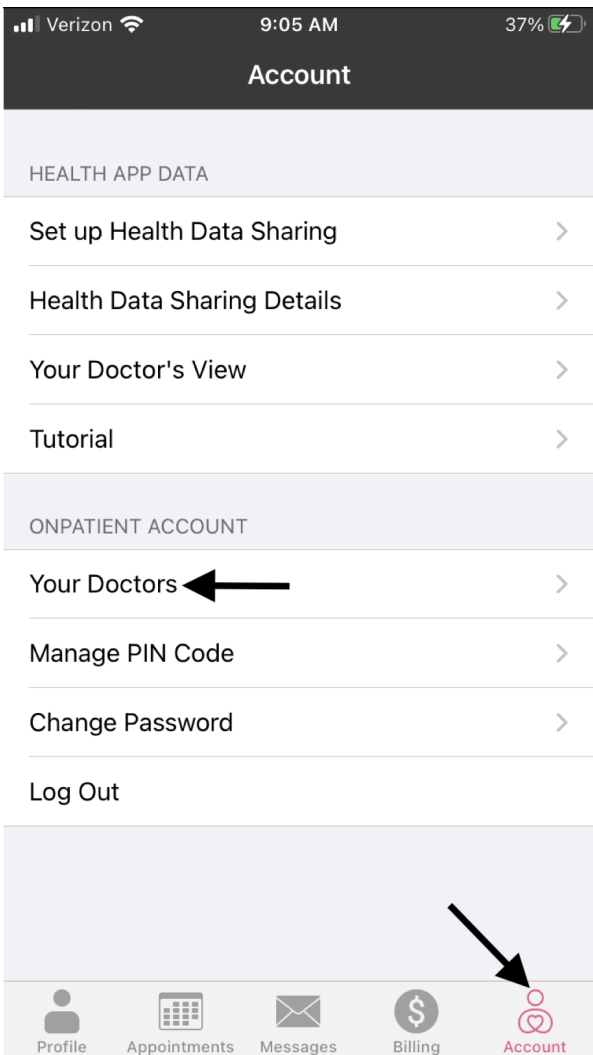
Verizon 9:05 AM 37%

Account

HEALTH APP DATA

Set up Health Data Sharing

Health Data Sharing Details

Your Doctor's View

Tutorial

ONPATIENT ACCOUNT

Your Doctors

Manage PIN Code

Change Password

Log Out

Profile Appointments Messages Billing Account